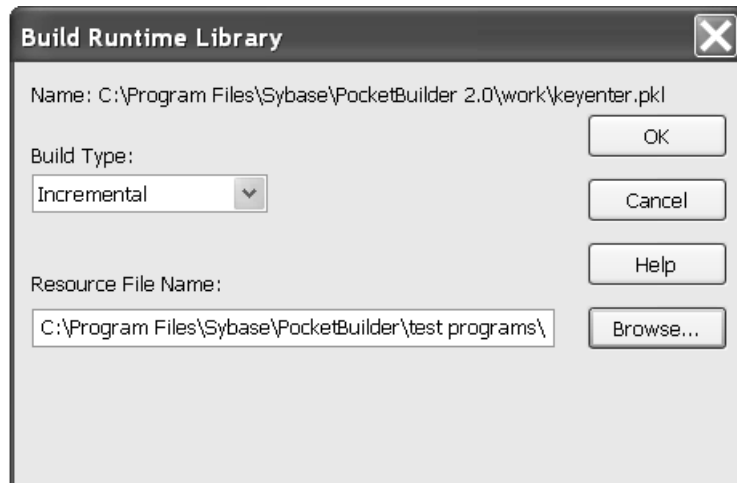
Build Runtime Library

Name: C:\Program Files\Sybase\PocketBuilder 2.0\work\keyenter.pkl

OK

Build Type:

Incremental

Cancel

Help

Resource File Name:

C:\Program Files\Sybase\PocketBuilder\test programs\

Browse...